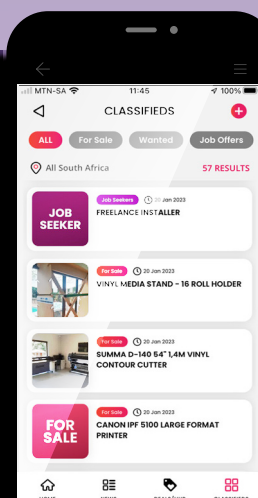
MTN-SA 11:45 100%

CLASSIFIEDS

ALL For Sale Wanted Job Offers

All South Africa 57 RESULTS

JOB SEEKER

Job Seekers 20 Jan 2023

FREELANCE INSTALLER

For Sale 20 Jan 2023

VINYL MEDIA STAND - 16 ROLL HOLDER

For Sale 20 Jan 2023

SUMMA D-140 64" 1,4M VINYL CONTOUR CUTTER

FOR SALE

For Sale 20 Jan 2023

CANON IPF 5100 LARGE FORMAT PRINTER

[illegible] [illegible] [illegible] CLASSIFIEDS